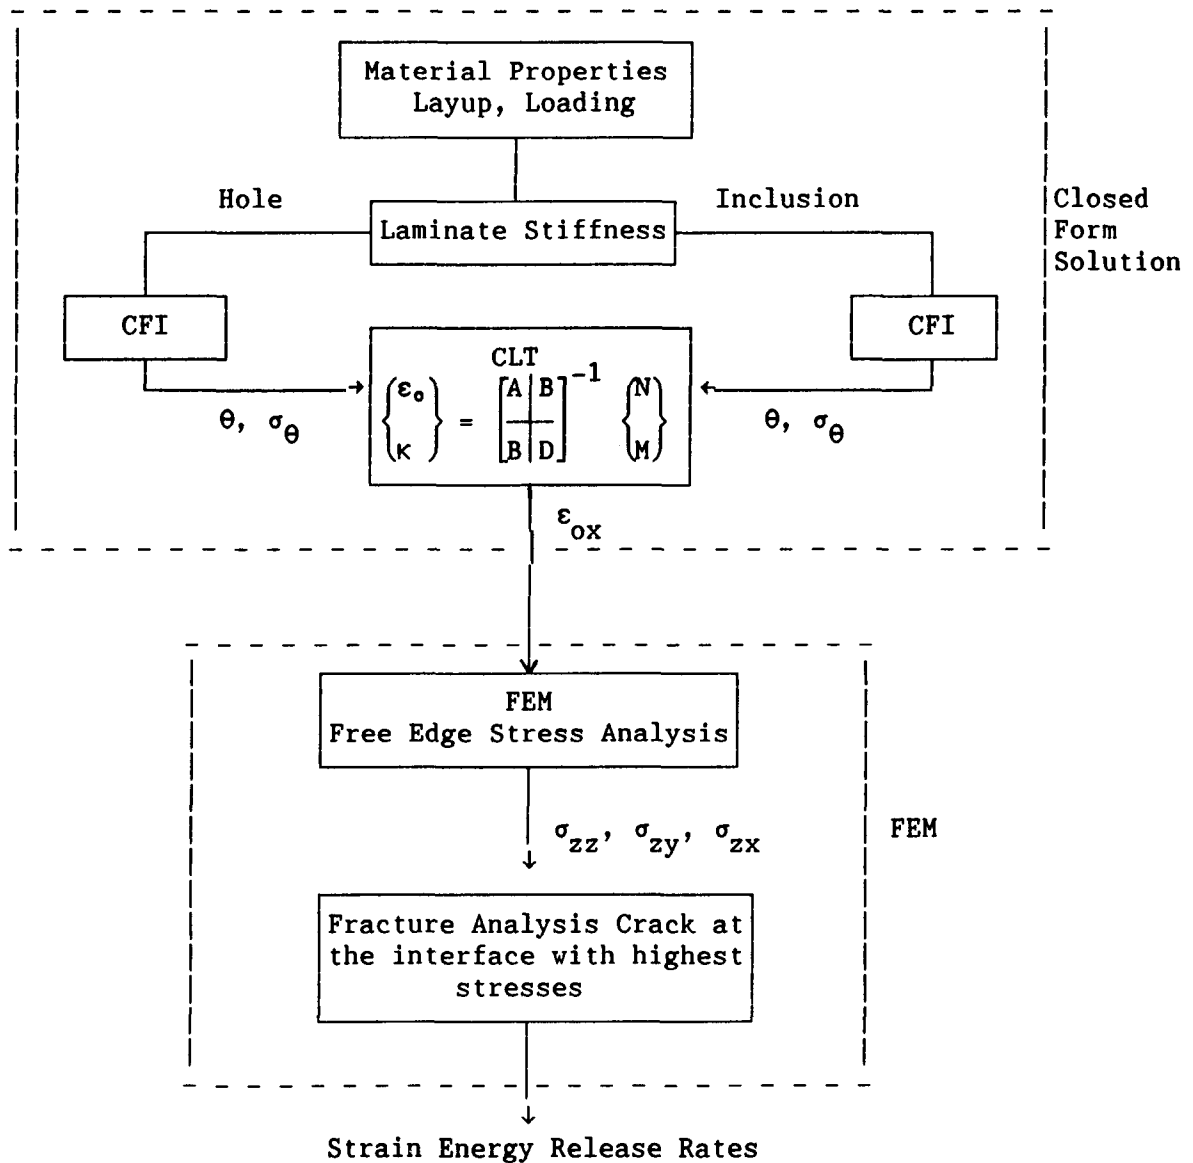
Material Properties
Layup, Loading

Hole

Inclusion

Laminate Stiffness

Closed Form Solution

CFI

CFI

CLT

$\begin{Bmatrix} \varepsilon_o \\ \kappa \end{Bmatrix} = \begin{bmatrix} A & B \\ B & D \end{bmatrix}^{-1} \begin{Bmatrix} N \\ M \end{Bmatrix}$

$\theta, \sigma_\theta$

$\theta, \sigma_\theta$

$\varepsilon_{ox}$

FEM
Free Edge Stress Analysis

$\sigma_{zz}, \sigma_{zy}, \sigma_{zx}$

FEM

Fracture Analysis Crack at the interface with highest stresses

Strain Energy Release Rates